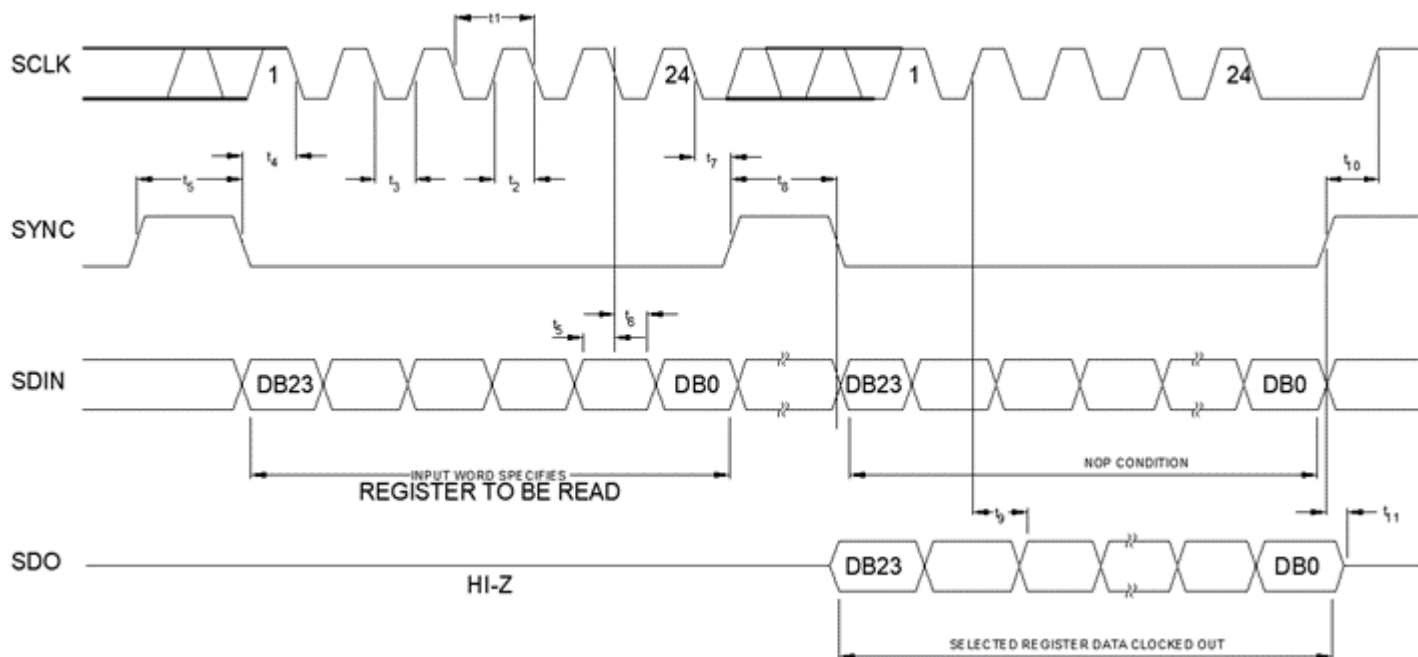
$t_1$

SCLK

1

24

1

24

$t_4$

$t_3$

$t_2$

$t_7$

$t_5$

$t_8$

$t_{10}$

SYNC

$t_5$

$t_6$

SDIN

DB23

DB0

DB23

DB0

INPUT WORD SPECIFIES REGISTER TO BE READ

NOP CONDITION

$t_9$

$t_{11}$

SDO

DB23

DB0

HI-Z

SELECTED REGISTER DATA CLOCKED OUT